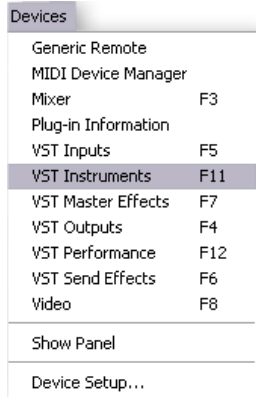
Devices

Generic Remote
MIDI Device Manager
Mixer F3
Plug-in Information
VST Inputs F5
VST Instruments F11
VST Master Effects F7
VST Outputs F4
VST Performance F12
VST Send Effects F6
Video F8

Show Panel

Device Setup...